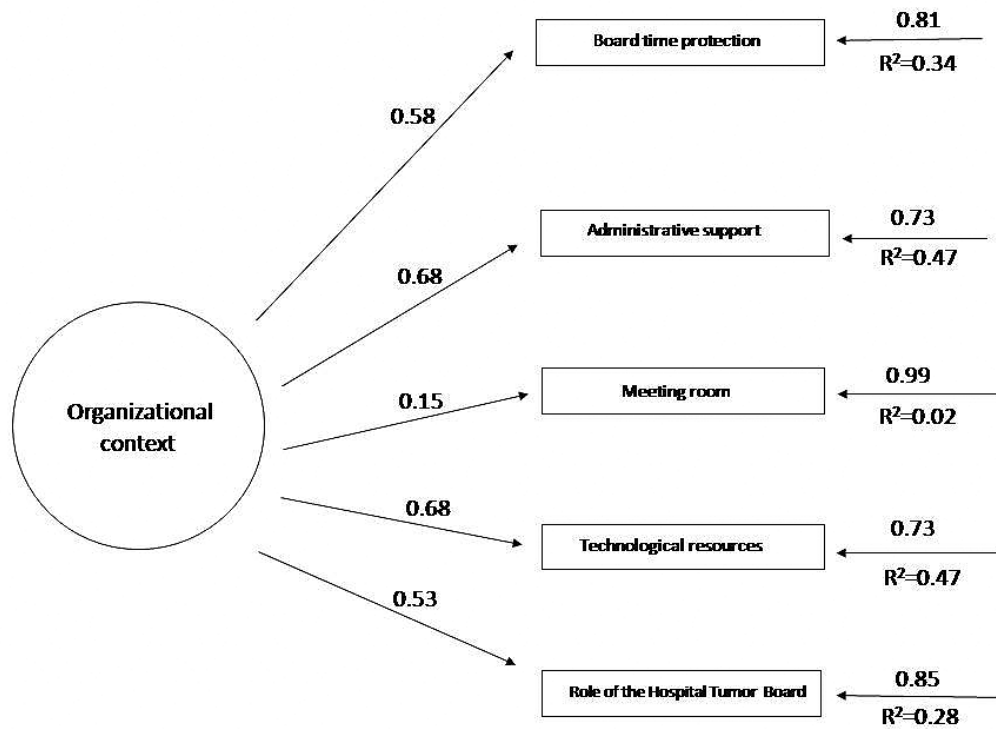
Organizational context

0.58

Board time protection

0.81

$R^2=0.34$

0.68

Administrative support

0.73

$R^2=0.47$

0.15

Meeting room

0.99

$R^2=0.02$

0.68

Technological resources

0.73

$R^2=0.47$

0.53

Role of the Hospital Tumor Board

0.85

$R^2=0.28$